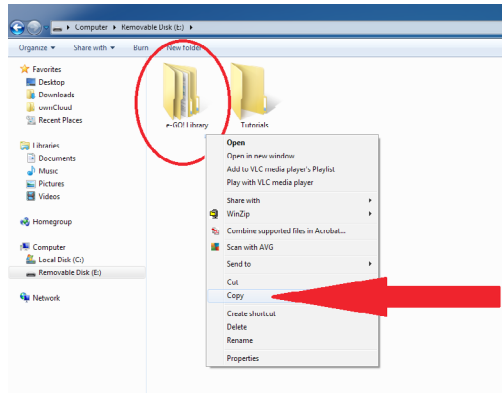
Computer ▸ Removable Disk (E:) ▸

Organize ▾ Share with ▾ Burn New folder

Favorites
Desktop
Downloads
ownCloud
Recent Places

Libraries
Documents
Music
Pictures
Videos

Homegroup

Computer
Local Disk (C:)
Removable Disk (E:)

Network

e-GOI Library
Tutorials

Open
Open in new window
Add to VLC media player's Playlist
Play with VLC media player
Share with
WinZip
Combine supported files in Acrobat...
Scan with AVG
Send to
Cut
Copy
Create shortcut
Delete
Rename
Properties